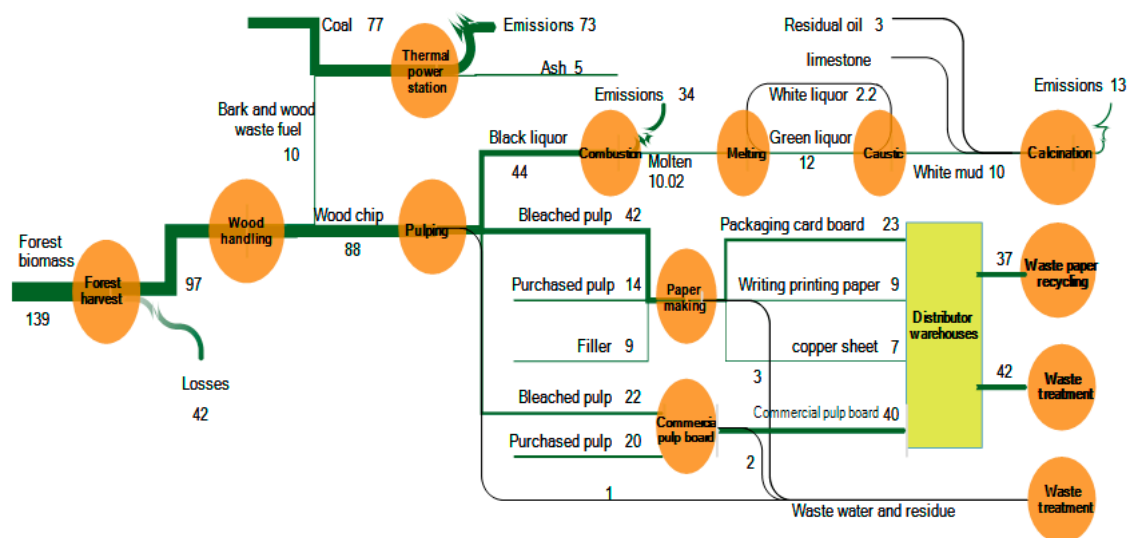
Coal 77

Thermal power station

Emissions 73

Ash 5

Residual oil 3

limestone

Emissions 13

Bark and wood waste fuel

10

Emissions 34

White liquor 2.2

Black liquor

Green liquor

44

Combustion

Molten 10.02

Melting

12

Caustic

White mud 10

Calcination

Forest biomass

Forest harvest

139

97

Wood handling

Wood chip

88

Pulping

Bleached pulp 42

Packaging card board 23

Purchased pulp 14

Paper making

Writing printing paper 9

Distributor warehouses

37

Waste paper recycling

Filler 9

copper sheet 7

42

Waste treatment

3

Losses

42

Bleached pulp 22

Commercial pulp board

Commercial pulp board 40

Purchased pulp 20

2

1

Waste water and residue

Waste treatment